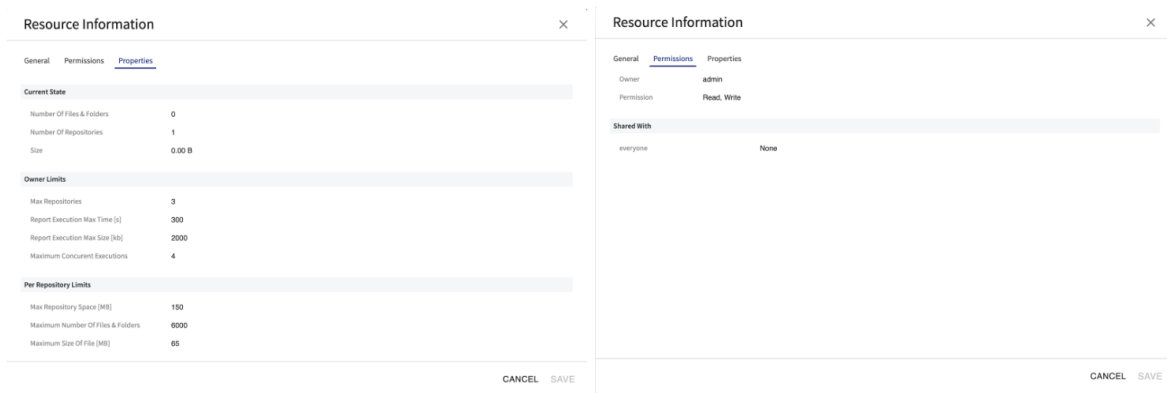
Resource Information

×

General Permissions Properties

Current State

Number Of Files & Folders 0

Number Of Repositories 1

Size 0.00 B

Owner Limits

Max Repositories 3

Report Execution Max Time [s] 300

Report Execution Max Size [kb] 2000

Maximum Concurent Executions 4

Per Repository Limits

Max Repository Space [MB] 150

Maximum Number Of Files & Folders 6000

Maximum Size Of File [MB] 65

CANCEL SAVE

Resource Information

×

General Permissions Properties

Owner admin

Permission Read, Write

Shared With

everyone None

CANCEL SAVE